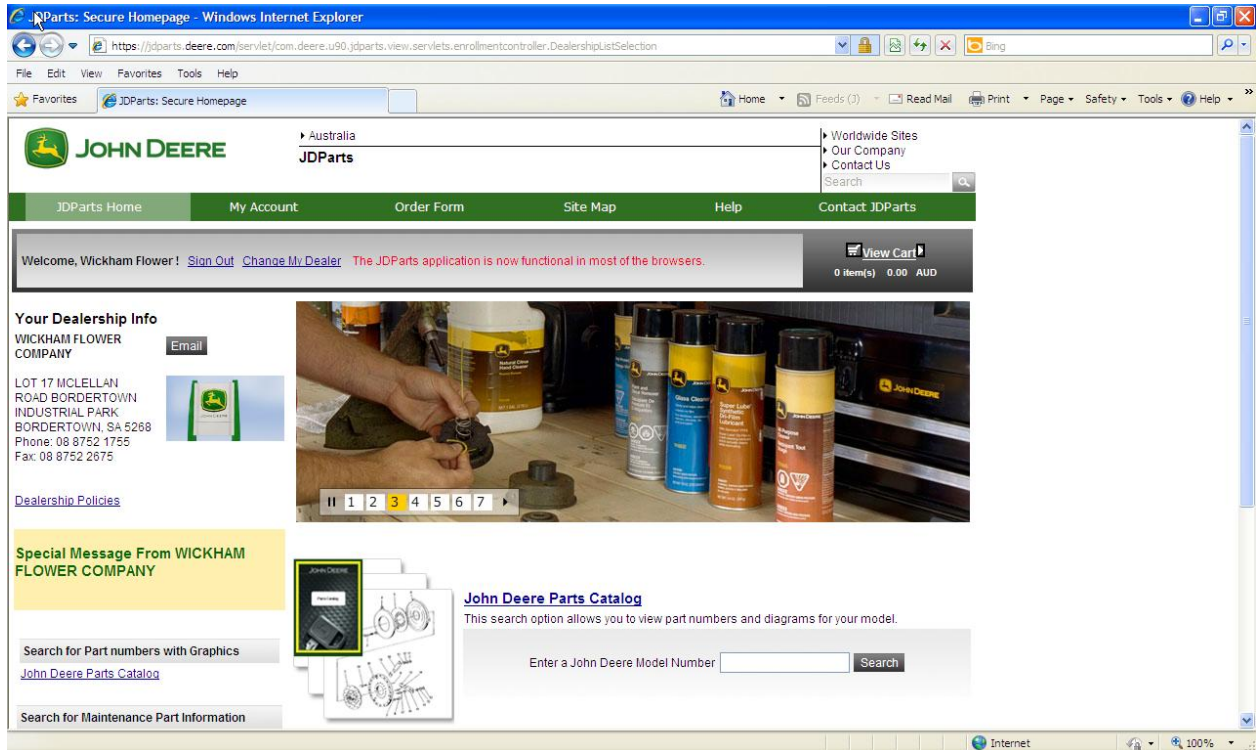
JDParts: Secure Homepage - Windows Internet Explorer

https://jdparts.deere.com/servlet/com.deere.u90.jdparts.view.servlets.enrollmentcontroller.DealershipListSelection

Bing

File Edit View Favorites Tools Help

Favorites JDParts: Secure Homepage

Home Feeds (J) Read Mail Print Page Safety Tools Help

JOHN DEERE

Australia
JDParts

Worldwide Sites
Our Company
Contact Us
Search

JDParts Home | My Account | Order Form | Site Map | Help | Contact JDParts

Welcome, Wickham Flower ! Sign Out Change My Dealer The JDParts application is now functional in most of the browsers.

View Cart
0 item(s) 0.00 AUD

Your Dealership Info
WICKHAM FLOWER COMPANY
Email

LOT 17 MCLELLAN ROAD BORDERTOWN INDUSTRIAL PARK BORDERTOWN, SA 5268
Phone: 08 8752 1755
Fax: 08 8752 2675

Dealership Policies

1 2 3 4 5 6 7

Special Message From WICKHAM FLOWER COMPANY

Search for Part numbers with Graphics
John Deere Parts Catalog

Search for Maintenance Part Information

John Deere Parts Catalog
This search option allows you to view part numbers and diagrams for your model.

Enter a John Deere Model Number Search

Internet 100%